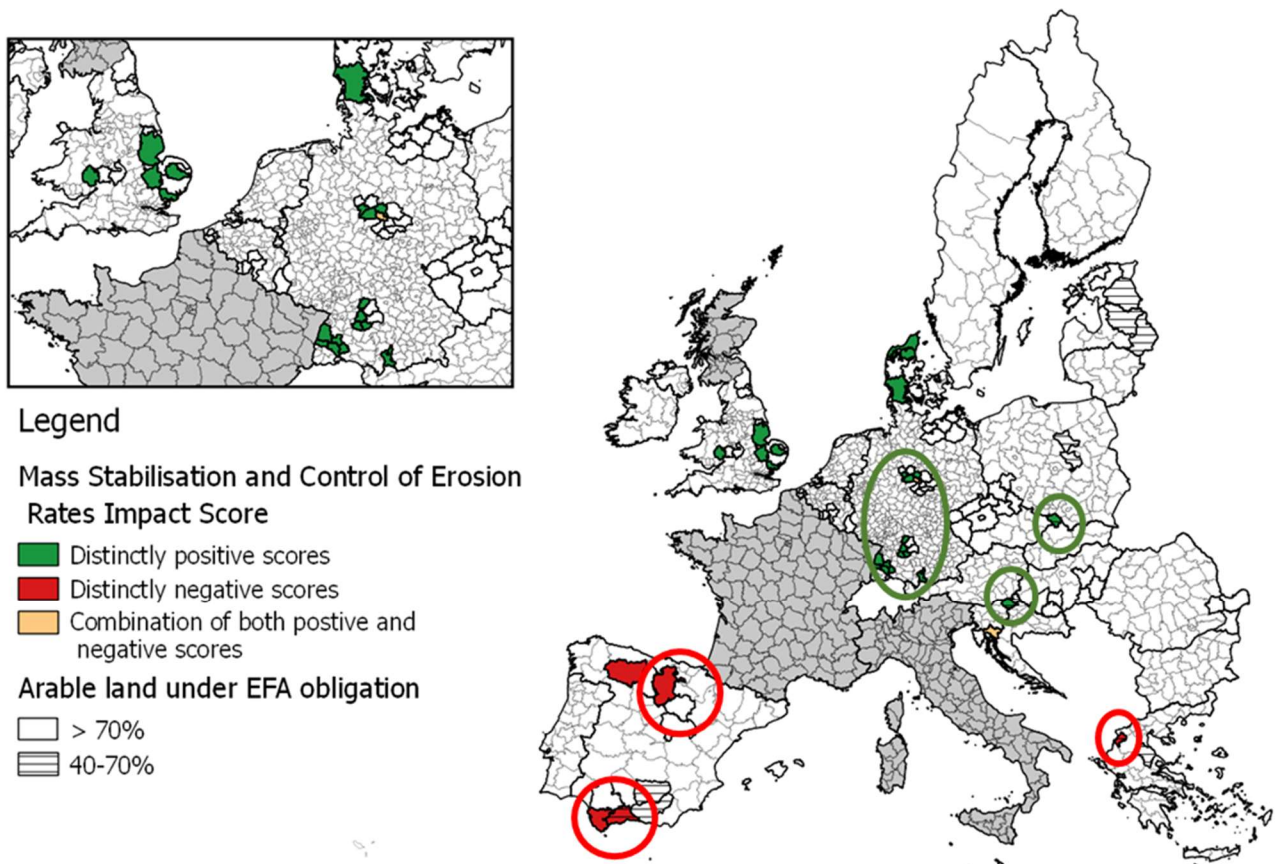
Legend

Mass Stabilisation and Control of Erosion Rates Impact Score

Distinctly positive scores

Distinctly negative scores

Combination of both postive and negative scores

Arable land under EFA obligation

> 70%

40-70%